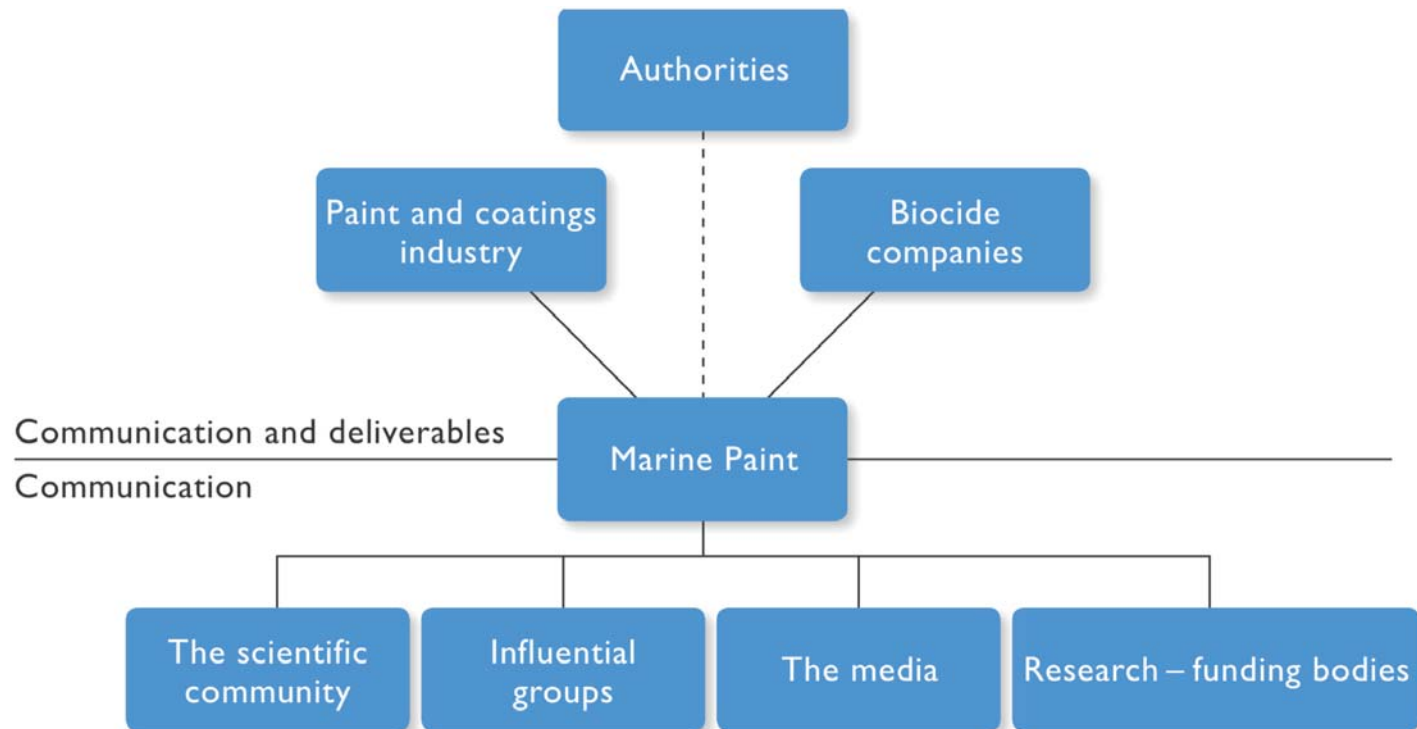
Authorities

Paint and coatings industry

Biocide companies

Communication and deliverables

Marine Paint

Communication

The scientific community

Influential groups

The media

Research – funding bodies